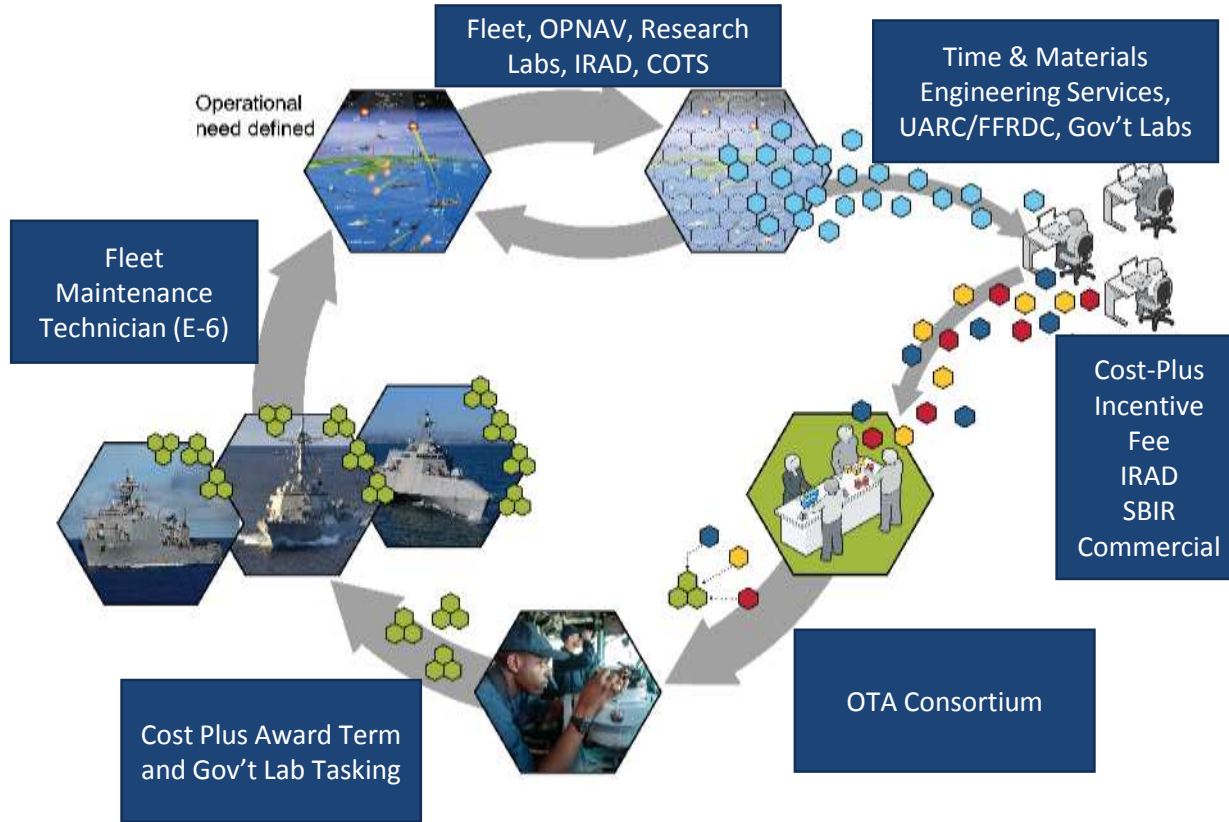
Fleet, OPNAV, Research Labs, IRAD, COTS

Operational need defined

Time & Materials Engineering Services, UARC/FFRDC, Gov't Labs

Fleet Maintenance Technician (E-6)

Cost-Plus Incentive Fee IRAD SBIR Commercial

OTA Consortium

Cost Plus Award Term and Gov't Lab Tasking